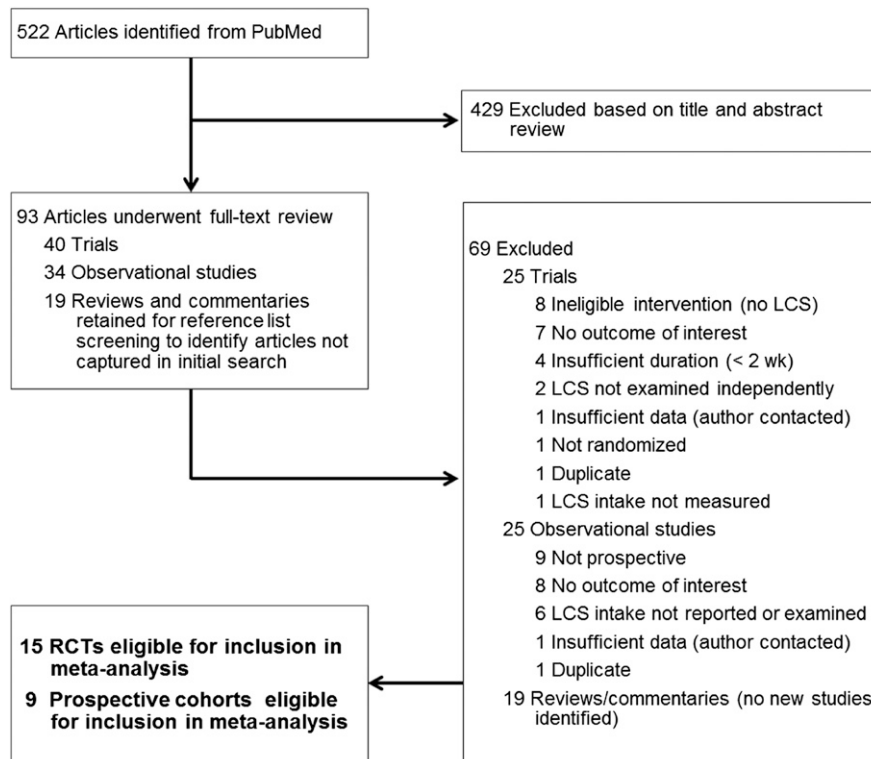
522 Articles identified from PubMed

429 Excluded based on title and abstract review

93 Articles underwent full-text review
40 Trials
34 Observational studies
19 Reviews and commentaries retained for reference list screening to identify articles not captured in initial search

69 Excluded
25 Trials
8 Ineligible intervention (no LCS)
7 No outcome of interest
4 Insufficient duration (< 2 wk)
2 LCS not examined independently
1 Insufficient data (author contacted)
1 Not randomized
1 Duplicate
1 LCS intake not measured
25 Observational studies
9 Not prospective
8 No outcome of interest
6 LCS intake not reported or examined
1 Insufficient data (author contacted)
1 Duplicate
19 Reviews/commentaries (no new studies identified)

15 RCTs eligible for inclusion in meta-analysis
9 Prospective cohorts eligible for inclusion in meta-analysis